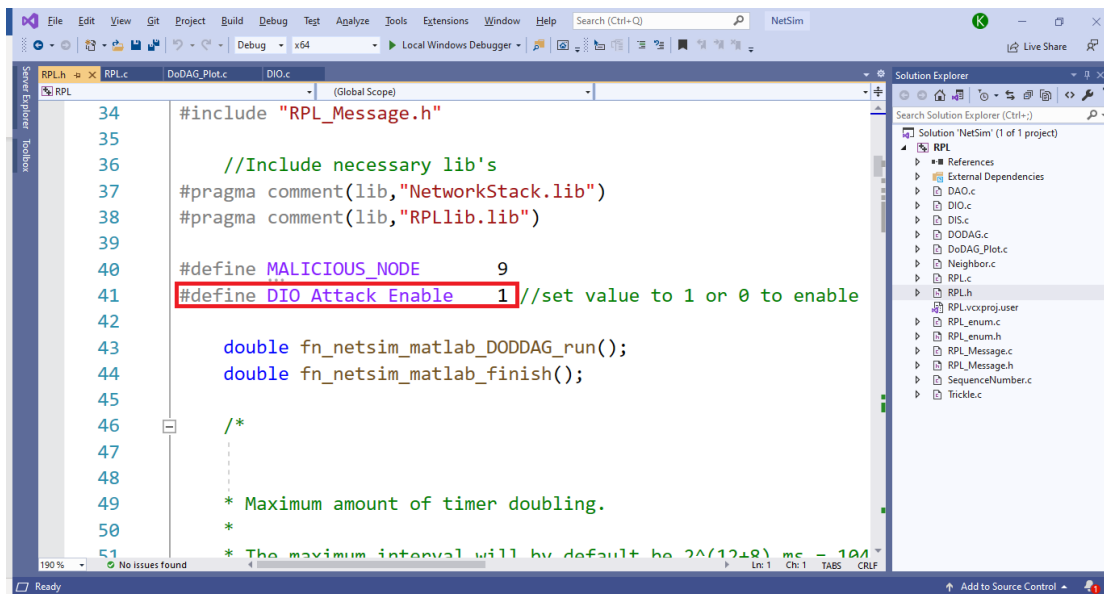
File Edit View Git Project Build Debug Test Analyze Tools Extensions Window Help Search (Ctrl+Q) NetSim K

Debug x64 Local Windows Debugger Live Share

Server Explorer Toolbox

RPL.h RPL.c DoDAG_Plot.c DIO.c

RPL (Global Scope)

34 #include "RPL_Message.h"
35
36 //Include necessary lib's
37 #pragma comment(lib,"NetworkStack.lib")
38 #pragma comment(lib,"RPLlib.lib")
39
40 #define MALICIOUS_NODE 9
41 #define DIO_Attack_Enable 1 //set value to 1 or 0 to enable
42
43 double fn_netsim_matlab_DODDAG_run();
44 double fn_netsim_matlab_finish();
45
46 /*
47
48
49 * Maximum amount of timer doubling.
50 *
51 * The maximum interval will by default be 2^(12+8) ms = 104

190 % No issues found Ln: 1 Ch: 1 TABS CRLF

Solution Explorer

Search Solution Explorer (Ctrl+;)

Solution 'NetSim' (1 of 1 project)
RPL
References
External Dependencies
DAO.c
DIO.c
DIS.c
DODAG.c
DoDAG_Plot.c
Neighbor.c
RPL.c
RPL.h
RPL.vcxproj.user
RPL_enum.c
RPL_enum.h
RPL_Message.c
RPL_Message.h
SequenceNumber.c
Trickle.c

Ready Add to Source Control